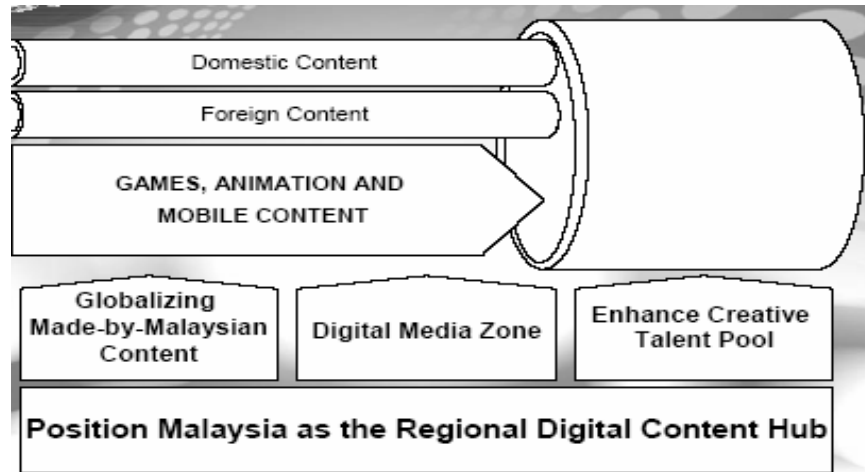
Domestic Content

Foreign Content

GAMES, ANIMATION AND MOBILE CONTENT

Globalizing Made-by-Malaysian Content

Digital Media Zone

Enhance Creative Talent Pool

Position Malaysia as the Regional Digital Content Hub